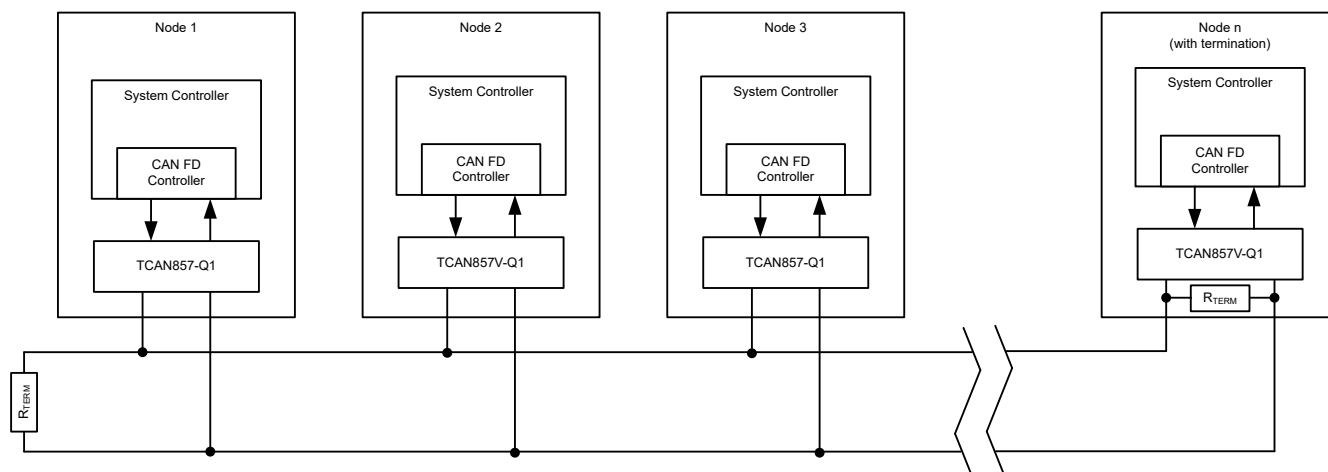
Node 1

System Controller

CAN FD Controller

TCAN857-Q1

Node 2

System Controller

CAN FD Controller

TCAN857V-Q1

Node 3

System Controller

CAN FD Controller

TCAN857-Q1

Node n (with termination)

System Controller

CAN FD Controller

TCAN857V-Q1

$R_{TERM}$

$R_{TERM}$